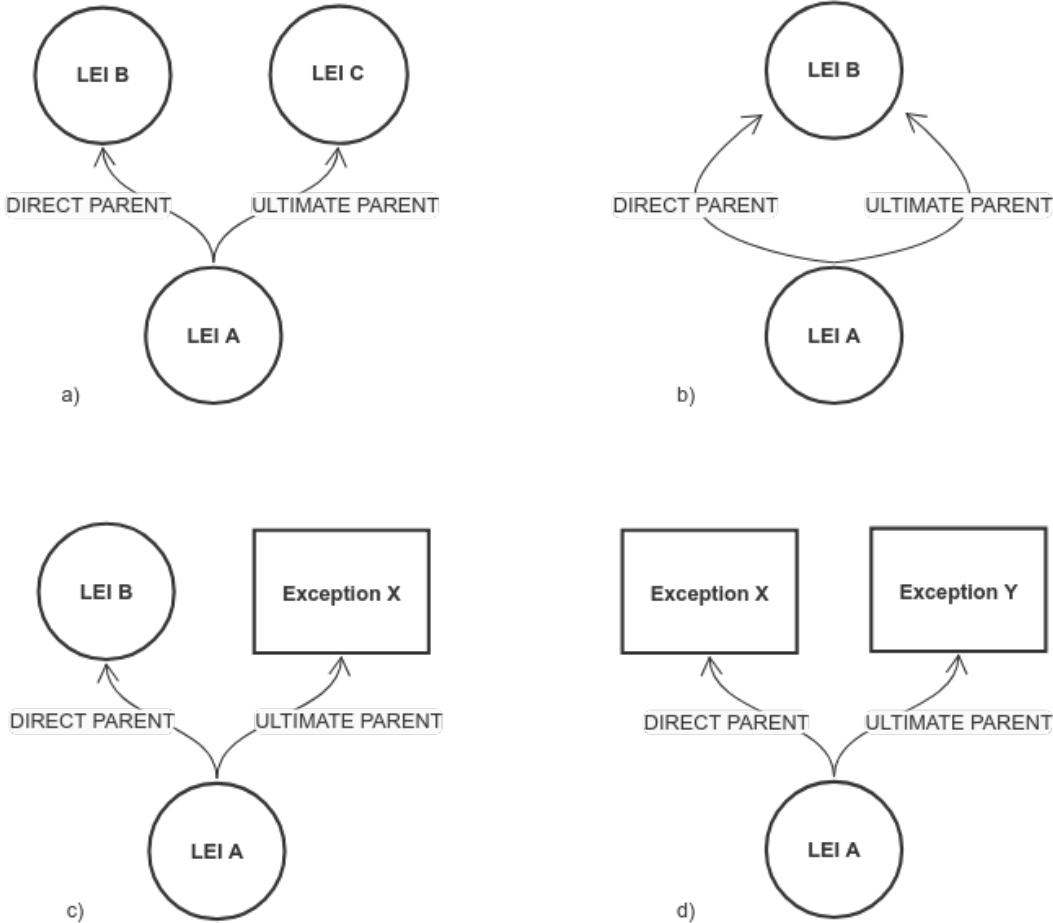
LEI B

LEI C

DIRECT PARENT

ULTIMATE PARENT

LEI A

a)

LEI B

DIRECT PARENT

ULTIMATE PARENT

LEI A

b)

LEI B

Exception X

DIRECT PARENT

ULTIMATE PARENT

LEI A

c)

Exception X

Exception Y

DIRECT PARENT

ULTIMATE PARENT

LEI A

d)